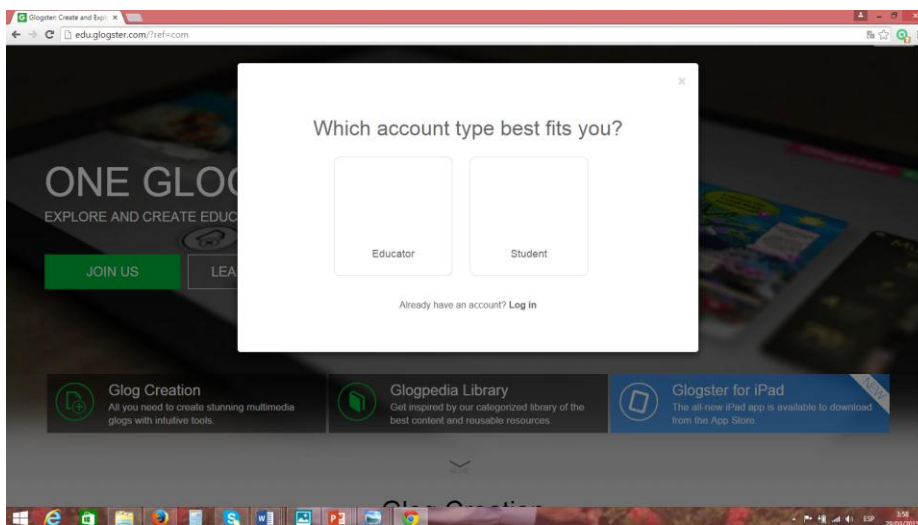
Glogster: Create and Expl ×

edu.glogster.com/?ref=com

ONE GLO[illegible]

EXPLORE AND CREATE EDUC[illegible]

JOIN US

LEA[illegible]

×

Which account type best fits you?

Educator

Student

Already have an account? Log in

Glog Creation
All you need to create stunning multimedia glogs with intuitive tools.

Glogpedia Library
Get inspired by our categorized library of the best content and reusable resources.

Glogster for iPad
The all-new iPad app is available to download from the App Store.

NEW

Glog Creation

ESP 3:50 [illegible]